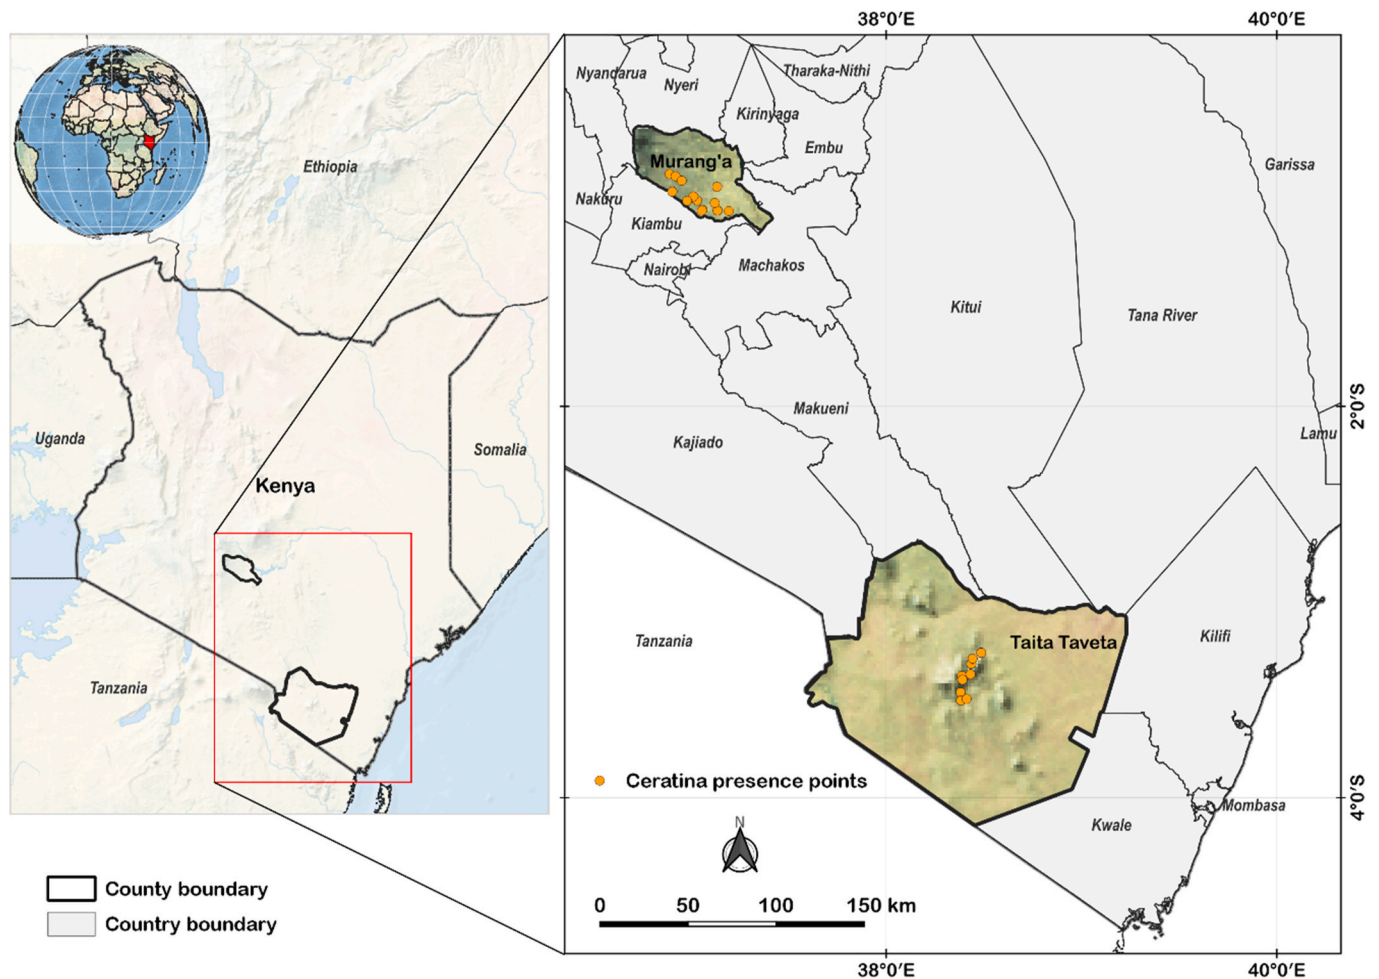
Ethiopia

Uganda

Kenya

Somalia

Tanzania

County boundary

Country boundary

38°0′E

40°0′E

Nyandarua

Nyeri

Tharaka-Nithi

Kirinyaga

Embu

Murang'a

Garissa

Nakuru

Kiambu

Nairobi

Machakos

Kitui

Tana River

Makueni

2°0′S

Lamu

Kajiado

Tanzania

Taita Taveta

Kilifi

Ceratina presence points

N

Mombasa

4°0′S

Kwale

0 50 100 150 km

38°0′E

40°0′E